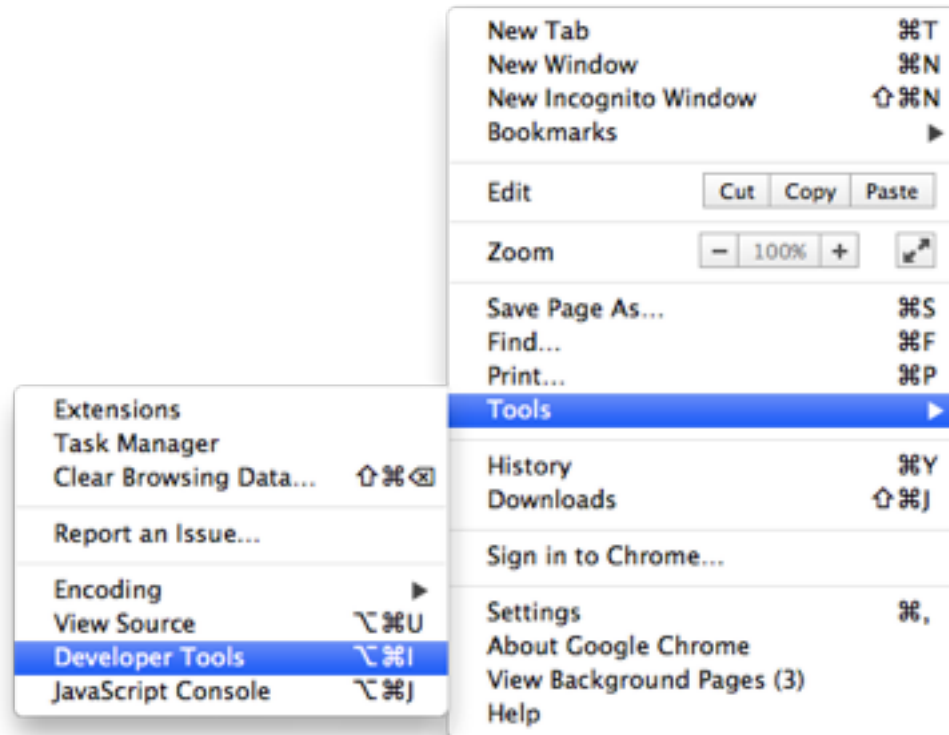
New Tab ⌘T
New Window ⌘N
New Incognito Window ⇧⌘N
Bookmarks ▶

Edit | Cut | Copy | Paste

Zoom | − | 100% | + |

Save Page As... ⌘S
Find... ⌘F
Print... ⌘P
Tools ▶

History ⌘Y
Downloads ⇧⌘J

Sign in to Chrome...

Settings ⌘,
About Google Chrome
View Background Pages (3)
Help

Extensions
Task Manager
Clear Browsing Data... ⇧⌘⌫

Report an Issue...

Encoding ▶
View Source ⌥⌘U
Developer Tools ⌥⌘I
JavaScript Console ⌥⌘J